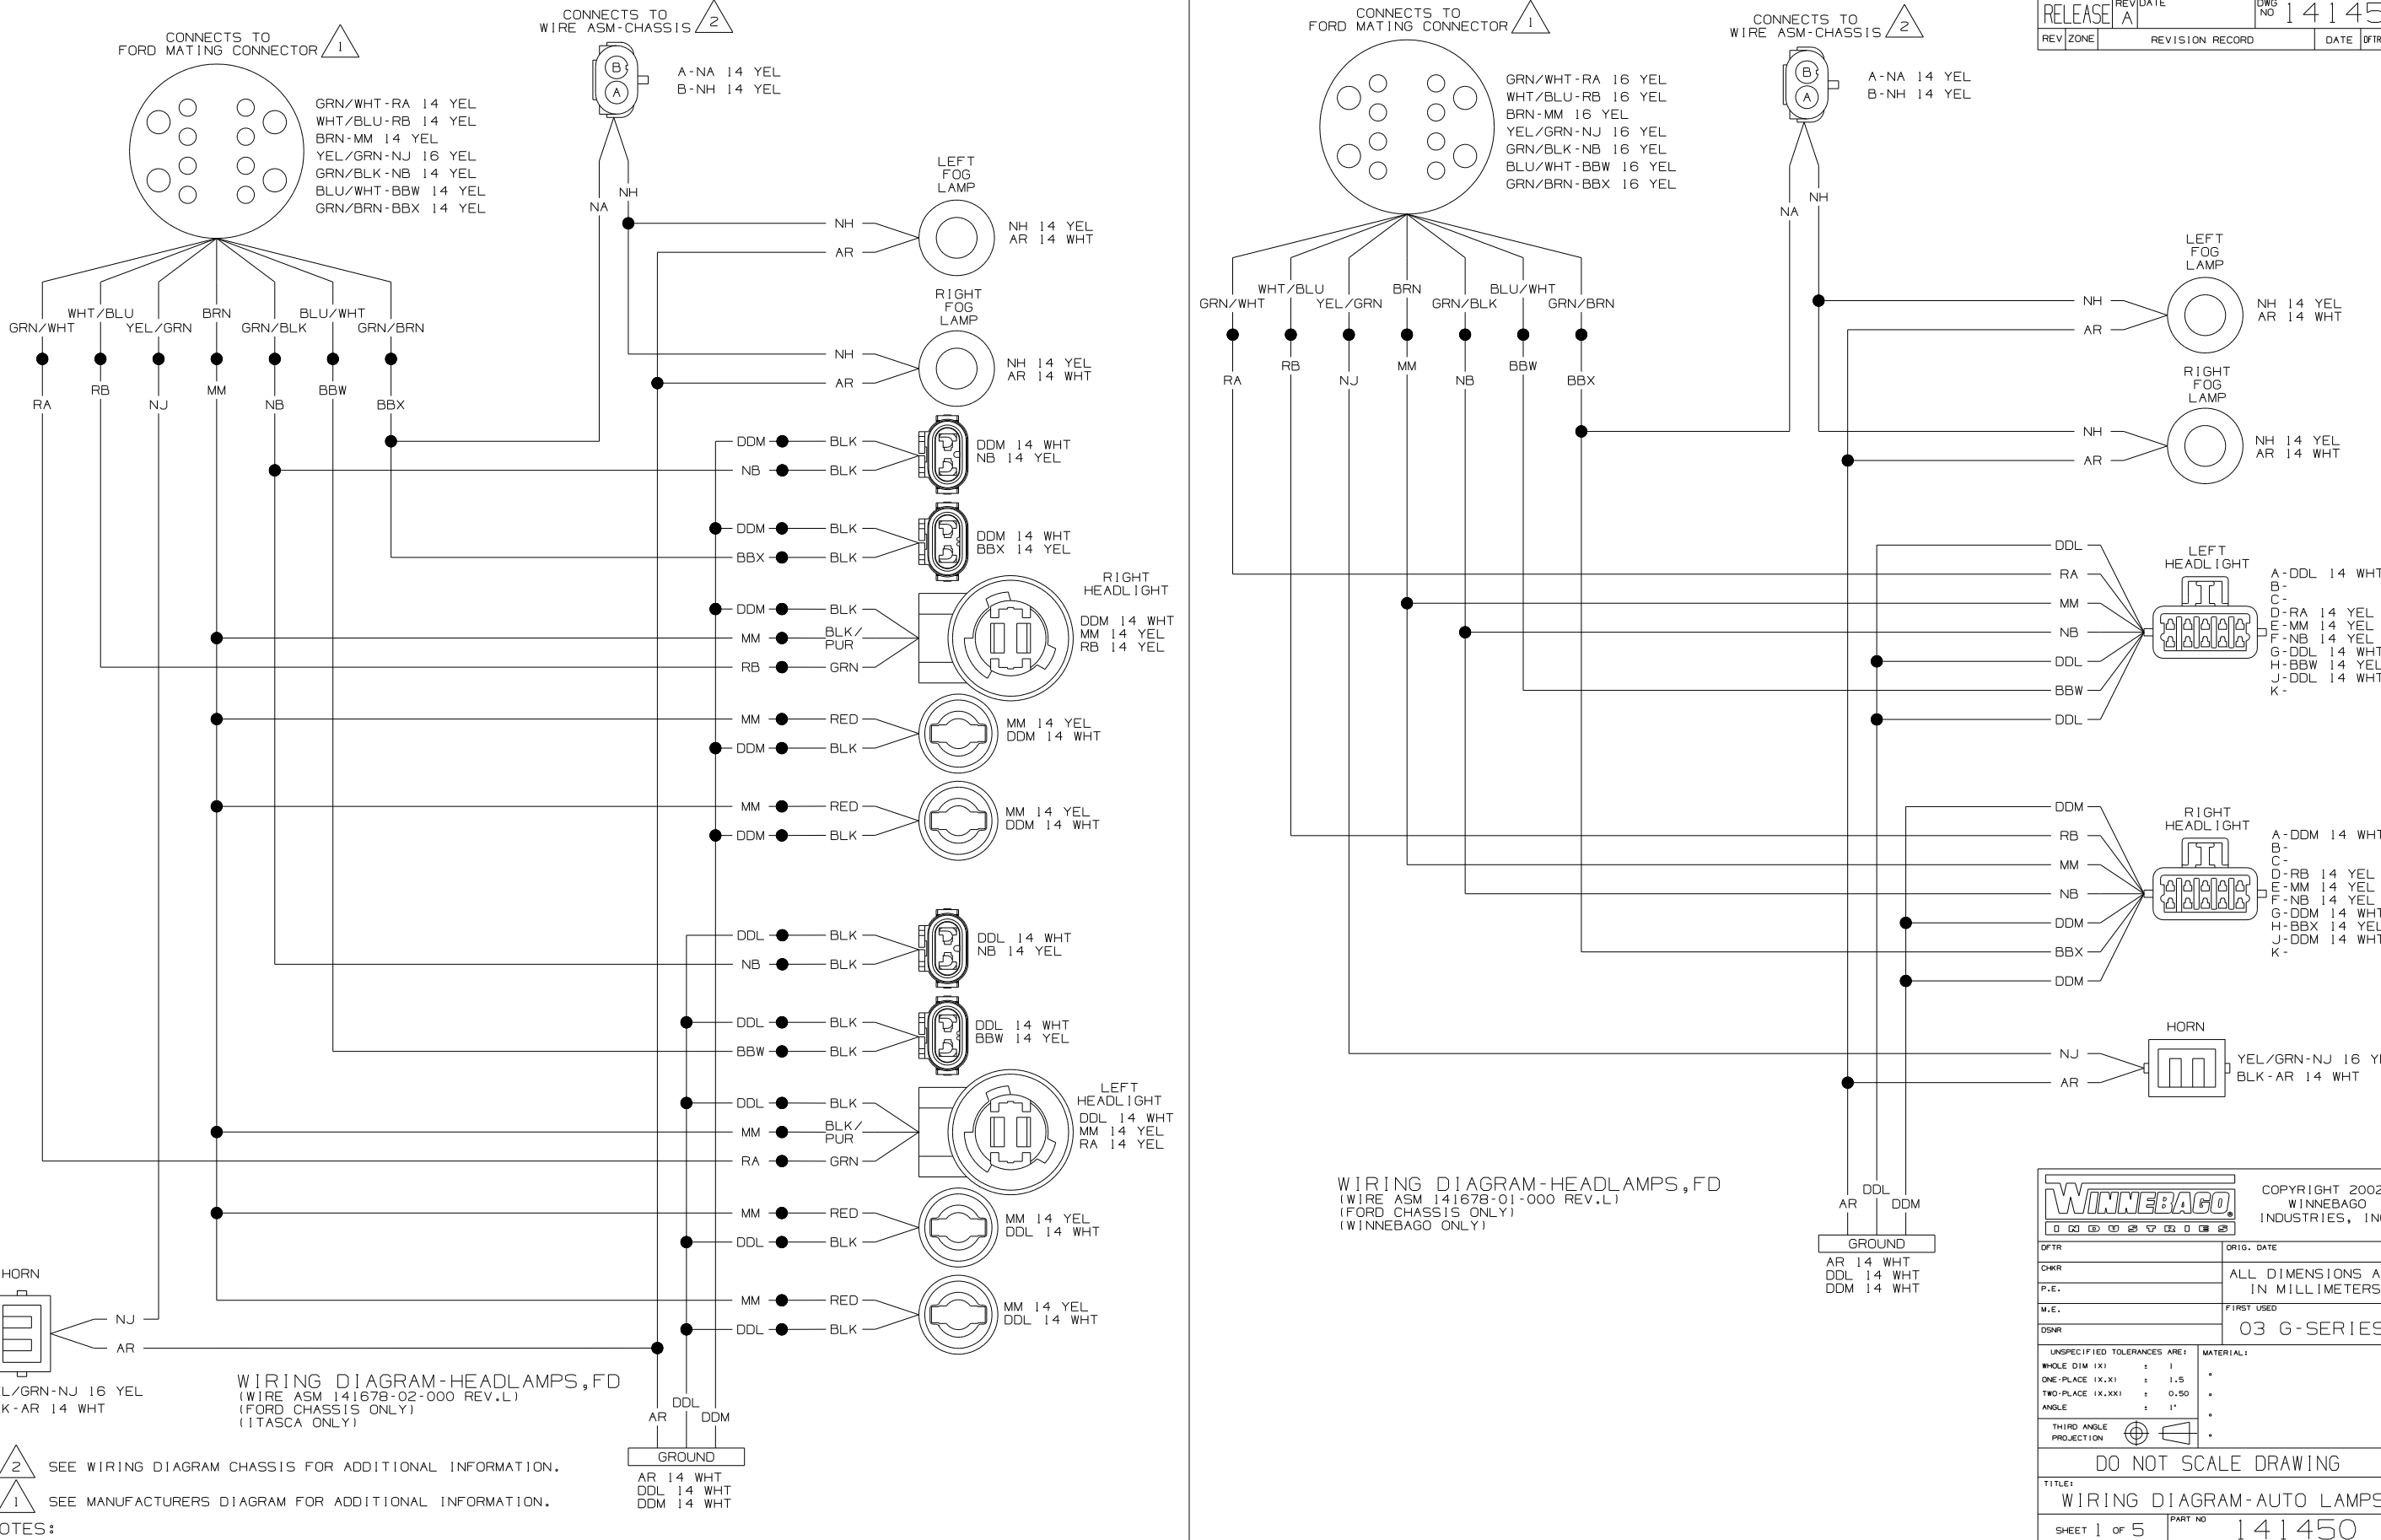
CONNECTS TO
FORD MATING CONNECTOR 1

GRN/WHT-RA 14 YEL
WHT/BLU-RB 14 YEL
BRN-MM 14 YEL
YEL/GRN-NJ 16 YEL
GRN/BLK-NB 14 YEL
BLU/WHT-BBW 14 YEL
GRN/BRN-BBX 14 YEL

CONNECTS TO
WIRE ASM-CHASSIS 2

B
A

A-NA 14 YEL
B-NH 14 YEL

NA NH

WHT/BLU BRN BLU/WHT
GRN/WHT YEL/GRN GRN/BLK GRN/BRN

RA RB NJ MM NB BBW BBX

LEFT
FOG
LAMP

NH
AR

NH 14 YEL
AR 14 WHT

RIGHT
FOG
LAMP

NH
AR

NH 14 YEL
AR 14 WHT

DDM BLK
NB BLK
DDM 14 WHT
NB 14 YEL

DDM BLK
BBX BLK
DDM 14 WHT
BBX 14 YEL

RIGHT
HEADLIGHT
DDM BLK
MM BLK/PUR
RB GRN
DDM 14 WHT
MM 14 YEL
RB 14 YEL

MM RED
DDM BLK
MM 14 YEL
DDM 14 WHT

MM RED
DDM BLK
MM 14 YEL
DDM 14 WHT

DDL BLK
NB BLK
DDL 14 WHT
NB 14 YEL

DDL BLK
BBW BLK
DDL 14 WHT
BBW 14 YEL

LEFT
HEADLIGHT
DDL BLK
MM BLK/PUR
RA GRN
DDL 14 WHT
MM 14 YEL
RA 14 YEL

MM RED
DDL BLK
MM 14 YEL
DDL 14 WHT

MM RED
DDL BLK
MM 14 YEL
DDL 14 WHT

HORN
NJ
AR
L/GRN-NJ 16 YEL
K-AR 14 WHT

WIRING DIAGRAM-HEADLAMPS,FD
(WIRE ASM 141678-02-000 REV.L)
(FORD CHASSIS ONLY)
(ITASCA ONLY)

DDL
AR DDM
GROUND
AR 14 WHT
DDL 14 WHT
DDM 14 WHT

2 SEE WIRING DIAGRAM CHASSIS FOR ADDITIONAL INFORMATION.
1 SEE MANUFACTURERS DIAGRAM FOR ADDITIONAL INFORMATION.
OTES:

CONNECTS TO
FORD MATING CONNECTOR 1

GRN/WHT-RA 16 YEL
WHT/BLU-RB 16 YEL
BRN-MM 16 YEL
YEL/GRN-NJ 16 YEL
GRN/BLK-NB 16 YEL
BLU/WHT-BBW 16 YEL
GRN/BRN-BBX 16 YEL

CONNECTS TO
WIRE ASM-CHASSIS 2

B
A

A-NA 14 YEL
B-NH 14 YEL

NH
NA

WHT/BLU BRN BLU/WHT
GRN/WHT YEL/GRN GRN/BLK GRN/BRN

RA RB NJ MM NB BBW BBX

LEFT
FOG
LAMP
NH
AR
NH 14 YEL
AR 14 WHT

RIGHT
FOG
LAMP
NH
AR
NH 14 YEL
AR 14 WHT

DDL
RA
MM
NB
DDL
BBW
DDL

LEFT
HEADLIGHT
A-DDL 14 WHT
B-
C-
D-RA 14 YEL
E-MM 14 YEL
F-NB 14 YEL
G-DDL 14 WHT
H-BBW 14 YEL
J-DDL 14 WHT
K-

DDM
RB
MM
NB
DDM
BBX
DDM

RIGHT
HEADLIGHT
A-DDM 14 WHT
B-
C-
D-RB 14 YEL
E-MM 14 YEL
F-NB 14 YEL
G-DDM 14 WHT
H-BBX 14 YEL
J-DDM 14 WHT
K-

HORN
NJ
AR
YEL/GRN-NJ 16 Y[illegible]
BLK-AR 14 WHT

WIRING DIAGRAM-HEADLAMPS,FD
(WIRE ASM 141678-01-000 REV.L)
(FORD CHASSIS ONLY)
(WINNEBAGO ONLY)

DDL
AR DDM
GROUND
AR 14 WHT
DDL 14 WHT
DDM 14 WHT

RELEASE REV A DATE DWG NO 14145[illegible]
REV ZONE REVISION RECORD DATE DFTR

WINNEBAGO
INDUSTRIES
COPYRIGHT 2002
WINNEBAGO
INDUSTRIES, IN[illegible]

DFTR
ORIG. DATE
CHKR
ALL DIMENSIONS A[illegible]
IN MILLIMETERS
P.E.
M.E.
FIRST USED
DSNR
03 G-SERIE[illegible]

UNSPECIFIED TOLERANCES ARE:
WHOLE DIM (X) : 1
ONE-PLACE (X.X) : 1.5
TWO-PLACE (X.XX) : 0.50
ANGLE : 1°
MATERIAL:
THIRD ANGLE
PROJECTION

DO NOT SCALE DRAWING

TITLE:
WIRING DIAGRAM-AUTO LAMPS

SHEET 1 OF 5
PART NO
141450